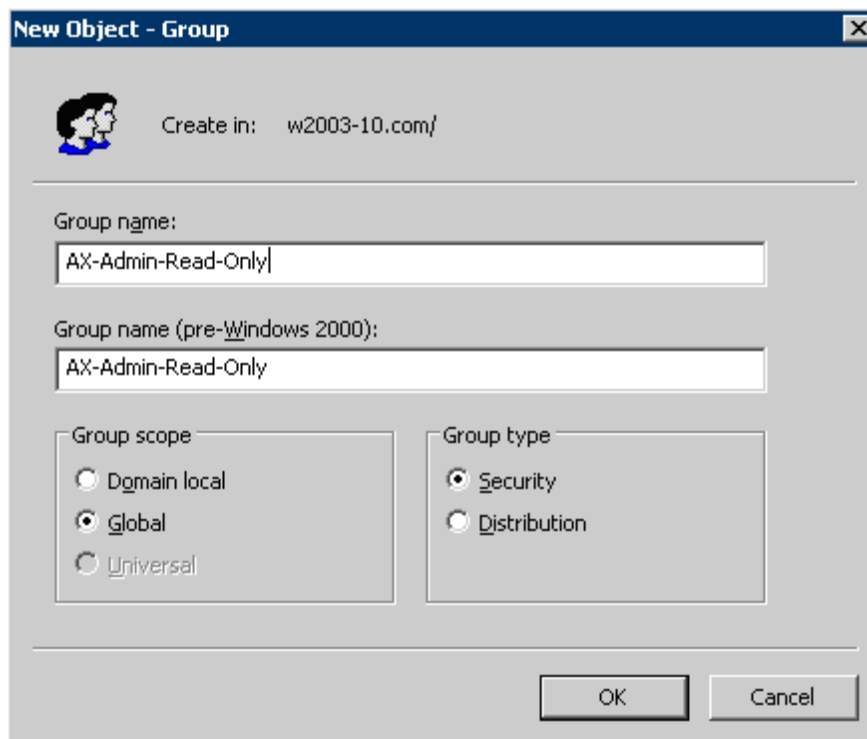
New Object - Group

Create in: w2003-10.com/

Group name:

AX-Admin-Read-Only

Group name (pre-Windows 2000):

AX-Admin-Read-Only

Group scope

Domain local

Global

Universal

Group type

Security

Distribution

OK

Cancel